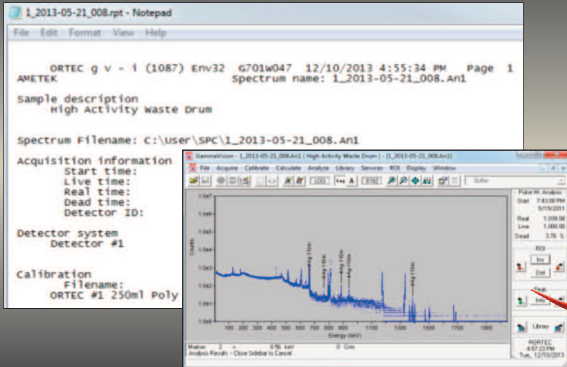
1_2013-05-21_008.rpt - Notepad

File Edit Format View Help

ORTEC g v - i (1087) Env32 G701W047 12/10/2013 4:55:34 PM Page 1
AMETEK Spectrum name: 1_2013-05-21_008.An1

Sample description
High Activity Waste Drum

Spectrum Filename: C:\User\SPC\1_2013-05-21_008.An1

Acquisition information
Start time:
Live time:
Real time:
Dead time:
Detector ID:

Detector system
Detector #1

Calibration
Filename:
ORTEC #1 250ml Poly

GammaVision - [1_2013-05-21_008.An1 | High Activity Waste Drum | - [1_2013-05-21_008.An1]]

File Acquire Calibrate Calculate Analyze Library Services ROI Display Window

Pulse Ht. Analysis
Start 7:43:00 PM
5/15/2013
Real 1,000.00
Live 1,000.00
Dead 3.76 %

ROI
Ins
Del

Peak
Info

Library

ORTEC
4:57:23 PM
Tue, 12/10/2013

Counts

Energy (keV)

100 200 300 400 500 600 700 800 900 1000 1100 1200 1300 1400 1500 1600 1700

Analysis Results - Close Sidebar to Cancel